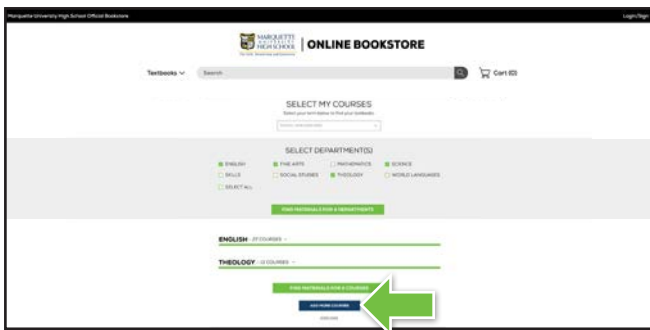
Marquette University High School Official Bookstore

Login/Sign

MARQUETTE UNIVERSITY HIGH SCHOOL | ONLINE BOOKSTORE

Textbooks

Search

Cart (0)

SELECT MY COURSES

Select your term below to find your textbooks

SELECT DEPARTMENT(S)

ENGLISH

FINE ARTS

MATHEMATICS

SCIENCE

SKILLS

SOCIAL STUDIES

THEOLOGY

WORLD LANGUAGES

SELECT ALL

FIND MATERIALS FOR 4 DEPARTMENTS

ENGLISH 27 COURSES

THEOLOGY 13 COURSES

FIND MATERIALS FOR 4 COURSES

ADD MORE COURSES

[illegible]